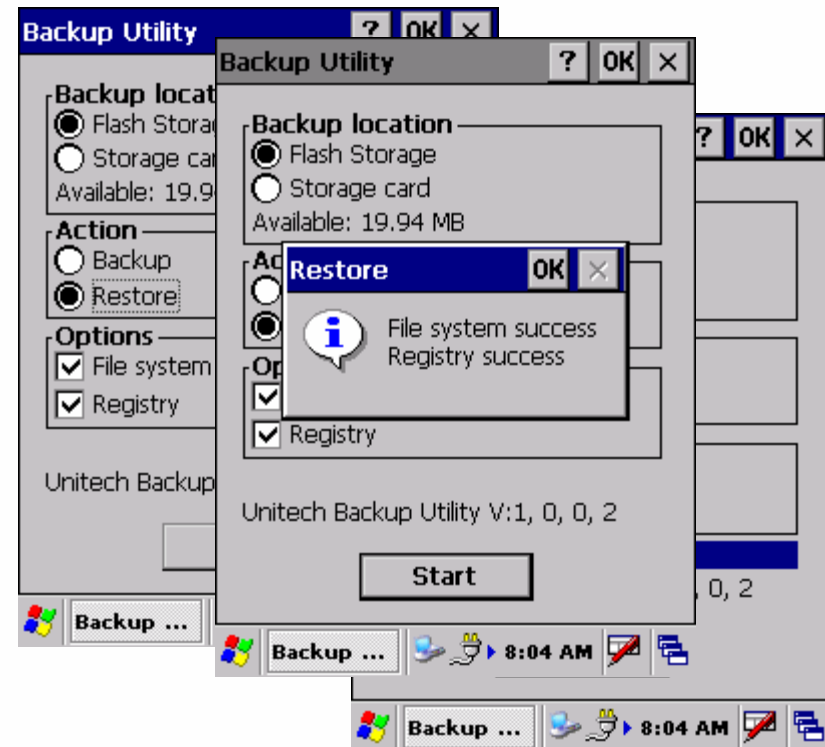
Backup Utility
? OK ×
Backup locat
Flash Storag
Storage car
Available: 19.9
Action
Backup
Restore
Options
File system
Registry
Unitech Backup
Backup ...

Backup Utility
? OK ×
Backup location
Flash Storage
Storage card
Available: 19.94 MB
Ac
Op
Registry
Unitech Backup Utility V:1, 0, 0, 2
Start
Backup ...
8:04 AM

Restore
OK ×
File system success
Registry success

? OK ×
, 0, 2
Backup ...
8:04 AM